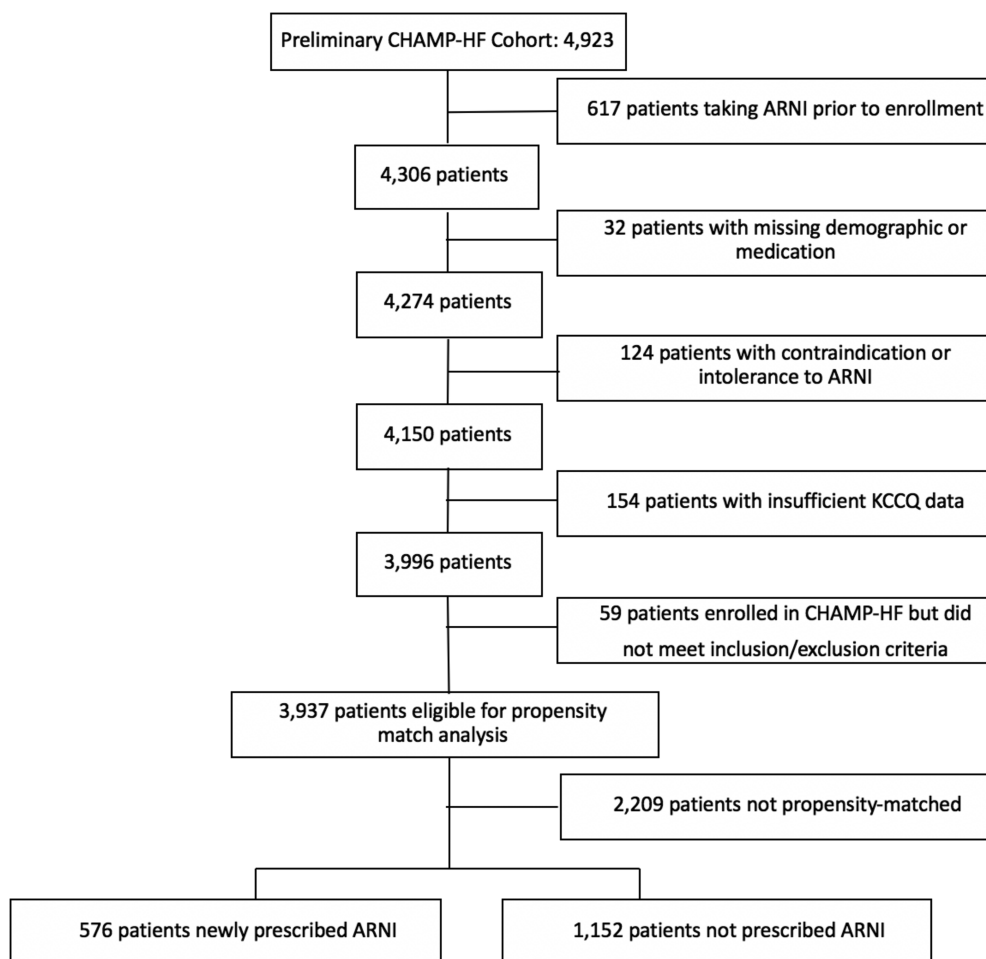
Preliminary CHAMP-HF Cohort: 4,923

617 patients taking ARNI prior to enrollment

4,306 patients

32 patients with missing demographic or medication

4,274 patients

124 patients with contraindication or intolerance to ARNI

4,150 patients

154 patients with insufficient KCCQ data

3,996 patients

59 patients enrolled in CHAMP-HF but did not meet inclusion/exclusion criteria

3,937 patients eligible for propensity match analysis

2,209 patients not propensity-matched

576 patients newly prescribed ARNI

1,152 patients not prescribed ARNI